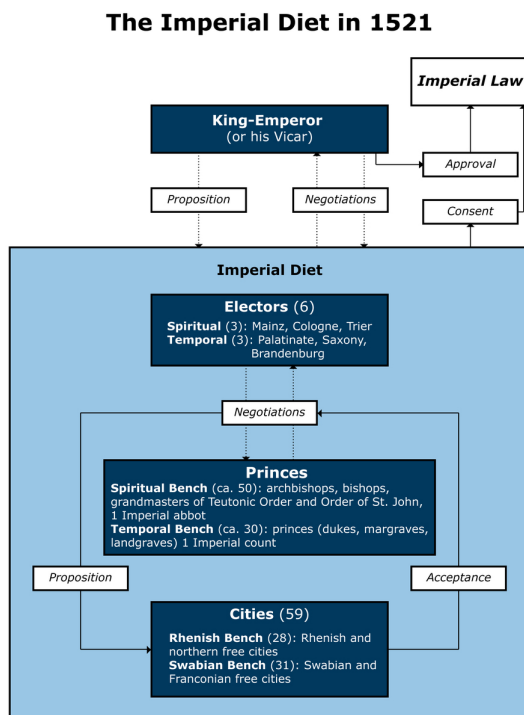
The Imperial Diet in 1521

Imperial Law

King-Emperor
(or his Vicar)

Approval

Proposition

Negotiations

Consent

Imperial Diet

Electors (6)
Spiritual (3): Mainz, Cologne, Trier
Temporal (3): Palatinate, Saxony, Brandenburg

Negotiations

Princes
Spiritual Bench (ca. 50): archbishops, bishops, grandmasters of Teutonic Order and Order of St. John, 1 Imperial abbot
Temporal Bench (ca. 30): princes (dukes, margraves, landgraves) 1 Imperial count

Proposition

Acceptance

Cities (59)
Rhenish Bench (28): Rhenish and northern free cities
Swabian Bench (31): Swabian and Franconian free cities